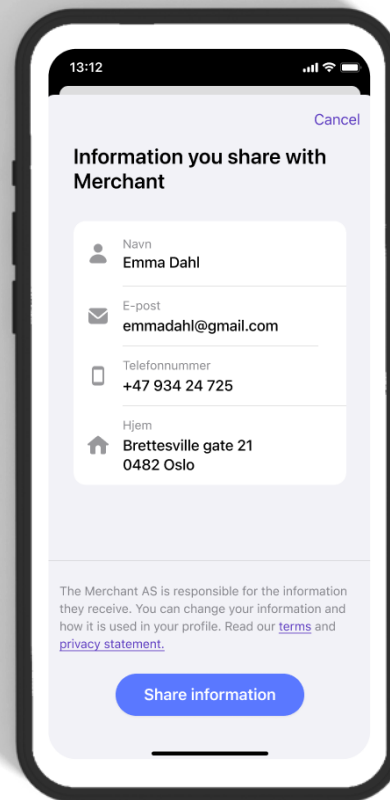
13:12

Cancel

Information you share with Merchant

Navn
Emma Dahl

E-post
emmadahl@gmail.com

Telefonnummer
+47 934 24 725

Hjem
Brettesville gate 21
0482 Oslo

The Merchant AS is responsible for the information they receive. You can change your information and how it is used in your profile. Read our terms and privacy statement.

Share information